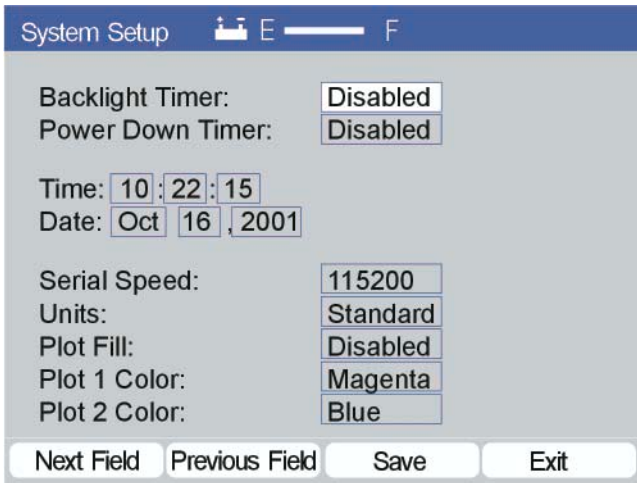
System Setup E F

Backlight Timer: Disabled
Power Down Timer: Disabled

Time: 10 : 22 : 15
Date: Oct 16 , 2001

Serial Speed: 115200
Units: Standard
Plot Fill: Disabled
Plot 1 Color: Magenta
Plot 2 Color: Blue

Next Field | Previous Field | Save | Exit